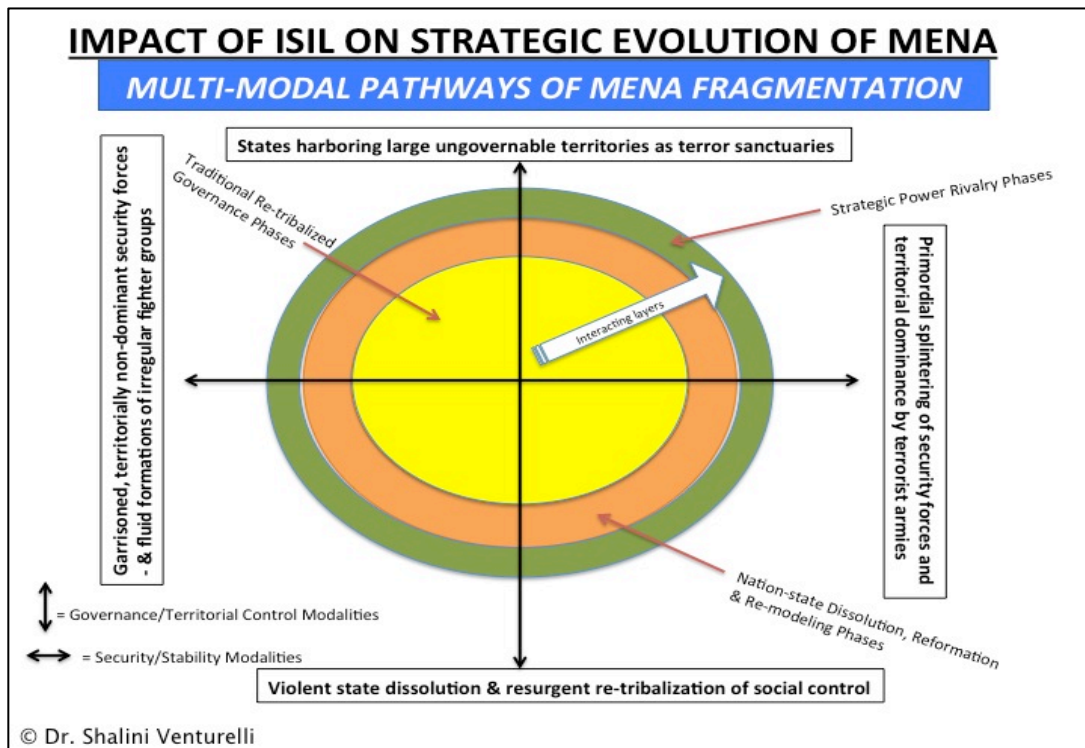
IMPACT OF ISIL ON STRATEGIC EVOLUTION OF MENA

MULTI-MODAL PATHWAYS OF MENA FRAGMENTATION

States harboring large ungovernable territories as terror sanctuaries

Garrisoned, territorially non-dominant security forces - & fluid formations of irregular fighter groups

Traditional Re-tribalized Governance Phases

Strategic Power Rivalry Phases

Interacting layers

Primordial splintering of security forces and territorial dominance by terrorist armies

Nation-state Dissolution, Reformation & Re-modeling Phases

= Governance/Territorial Control Modalities

= Security/Stability Modalities

Violent state dissolution & resurgent re-tribalization of social control

© Dr. Shalini Venturelli